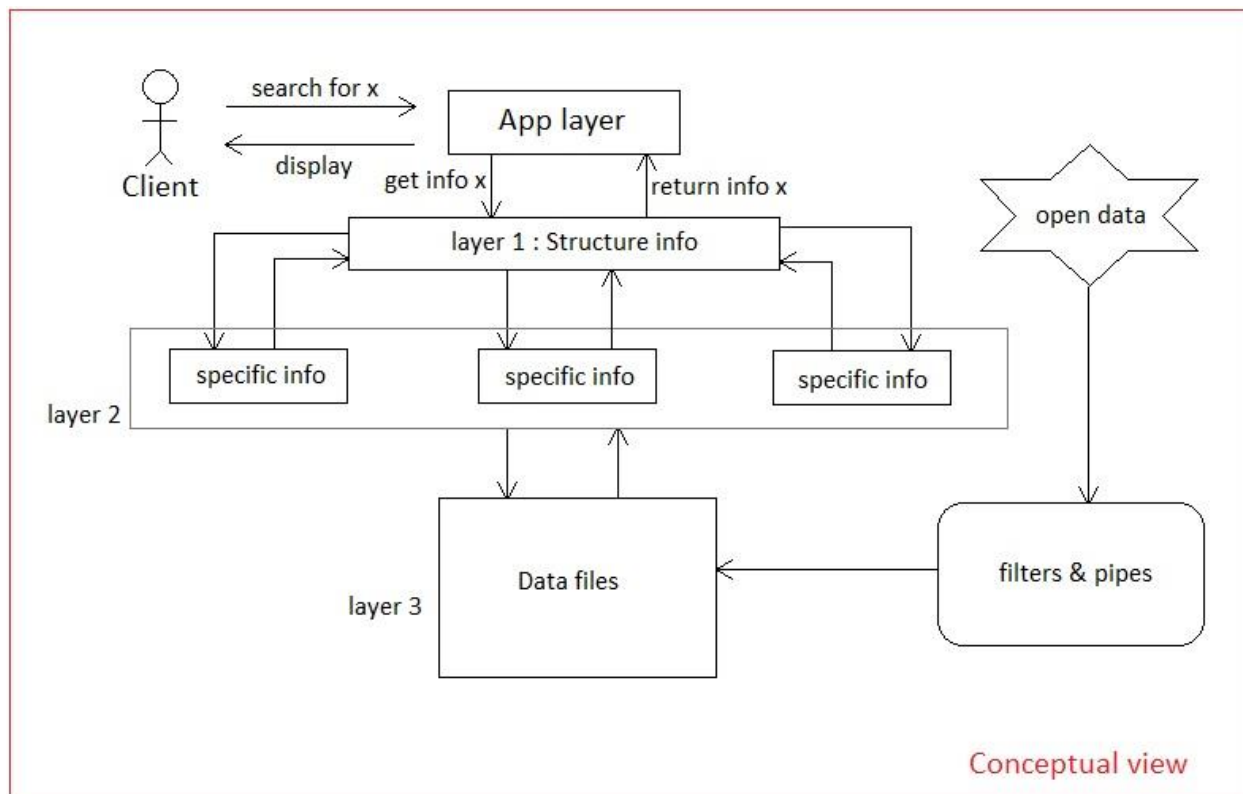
search for x

App layer

display

Client

get info x

return info x

open data

layer 1 : Structure info

specific info

specific info

specific info

layer 2

Data files

filters & pipes

layer 3

Conceptual view